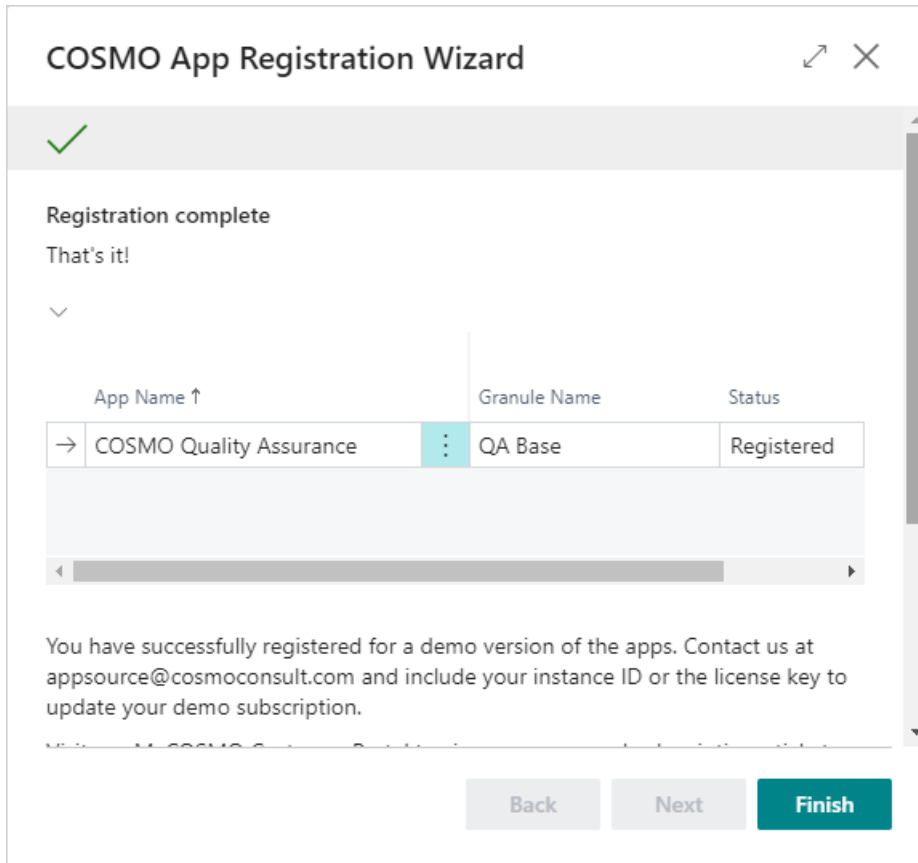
COSMO App Registration Wizard

Registration complete

That's it!

| App Name ↑ | Granule Name | Status |
|---|---|---|
| COSMO Quality Assurance | QA Base | Registered |

You have successfully registered for a demo version of the apps. Contact us at appsource@cosmoconsult.com and include your instance ID or the license key to update your demo subscription.

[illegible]

Back Next Finish